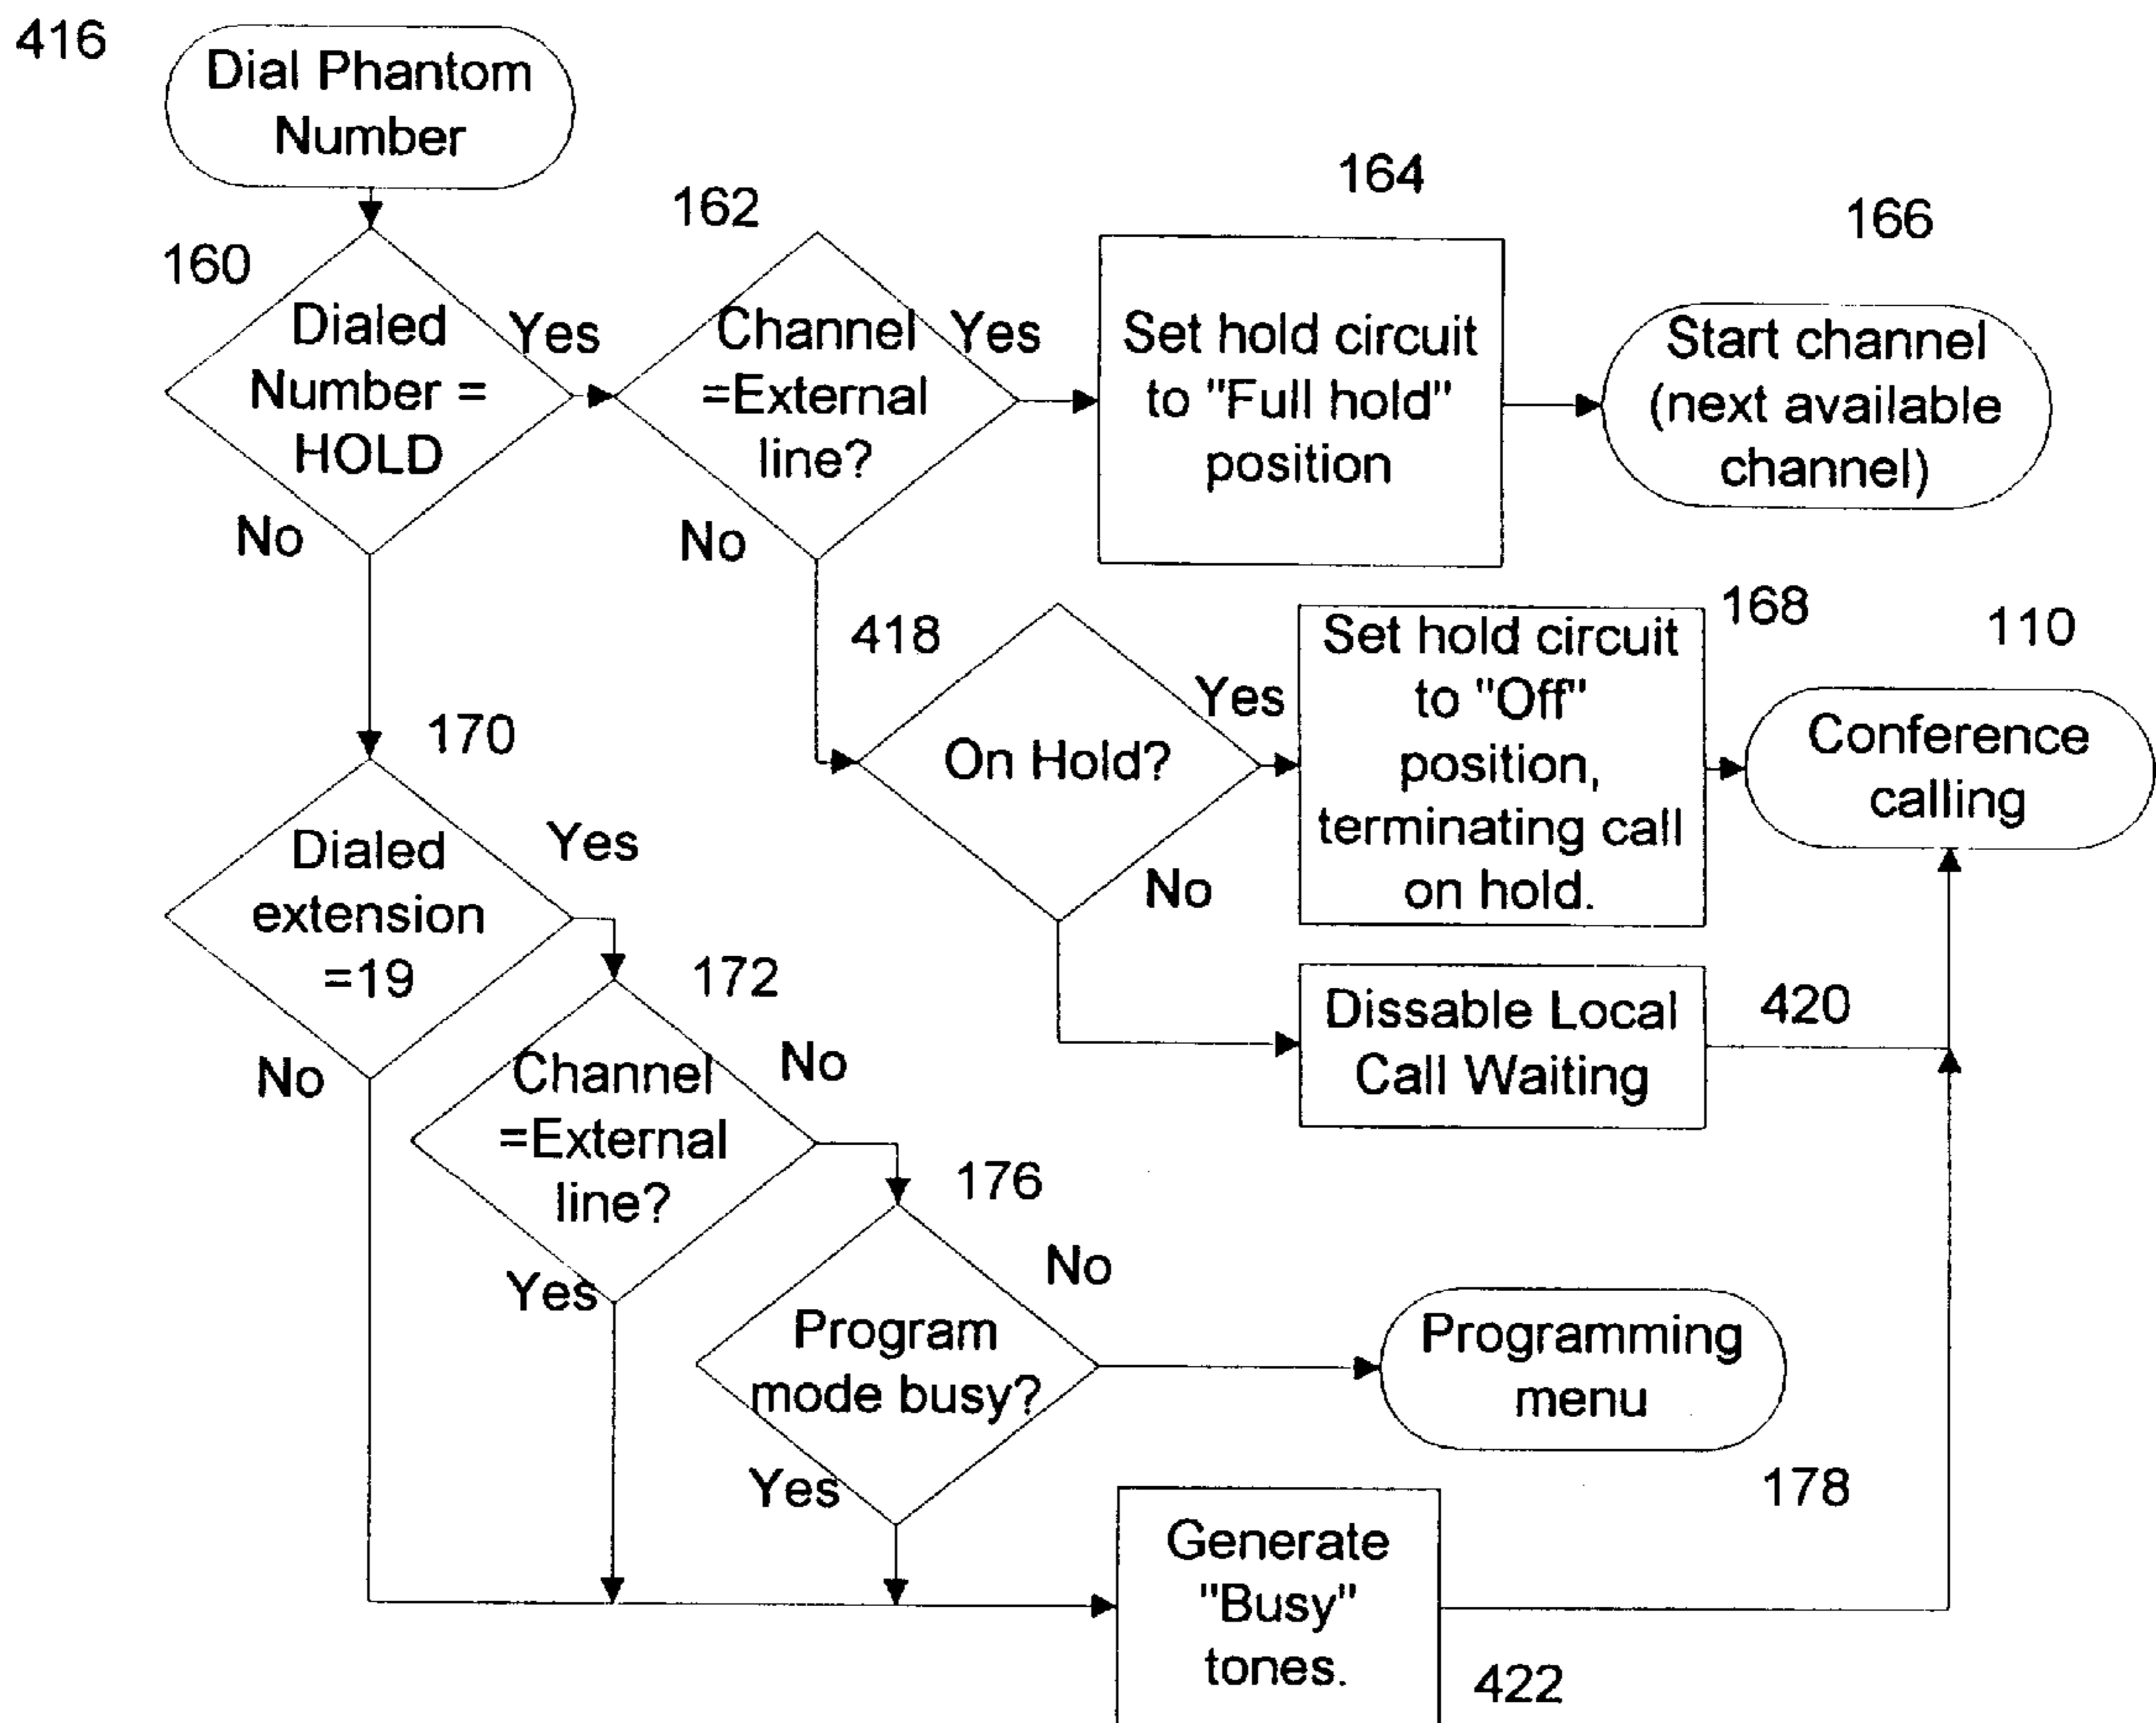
416

Dial Phantom Number

160

Dialed Number = HOLD

Yes

No

162

Channel =External line?

Yes

No

164

Set hold circuit to "Full hold" position

166

Start channel (next available channel)

418

On Hold?

Yes

No

168

Set hold circuit to "Off" position, terminating call on hold.

110

Conference calling

170

Dialed extension =19

Yes

No

172

Channel =External line?

No

Yes

420

Dissable Local Call Waiting

176

Program mode busy?

No

Yes

Programming menu

178

Generate "Busy" tones.

422